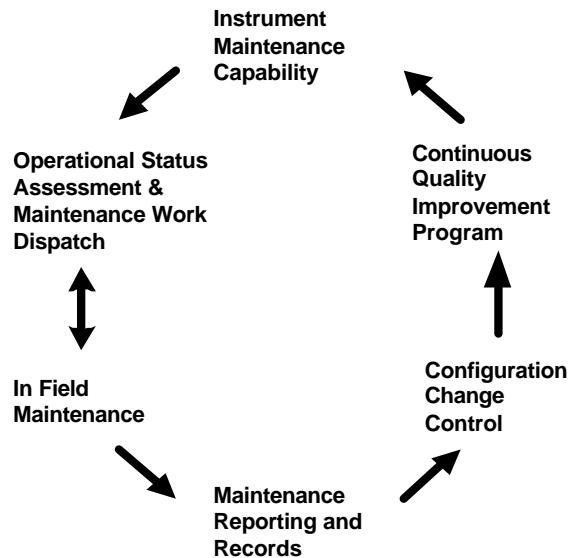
Instrument Maintenance Capability

Operational Status Assessment & Maintenance Work Dispatch

In Field Maintenance

Maintenance Reporting and Records

Configuration Change Control

Continuous Quality Improvement Program